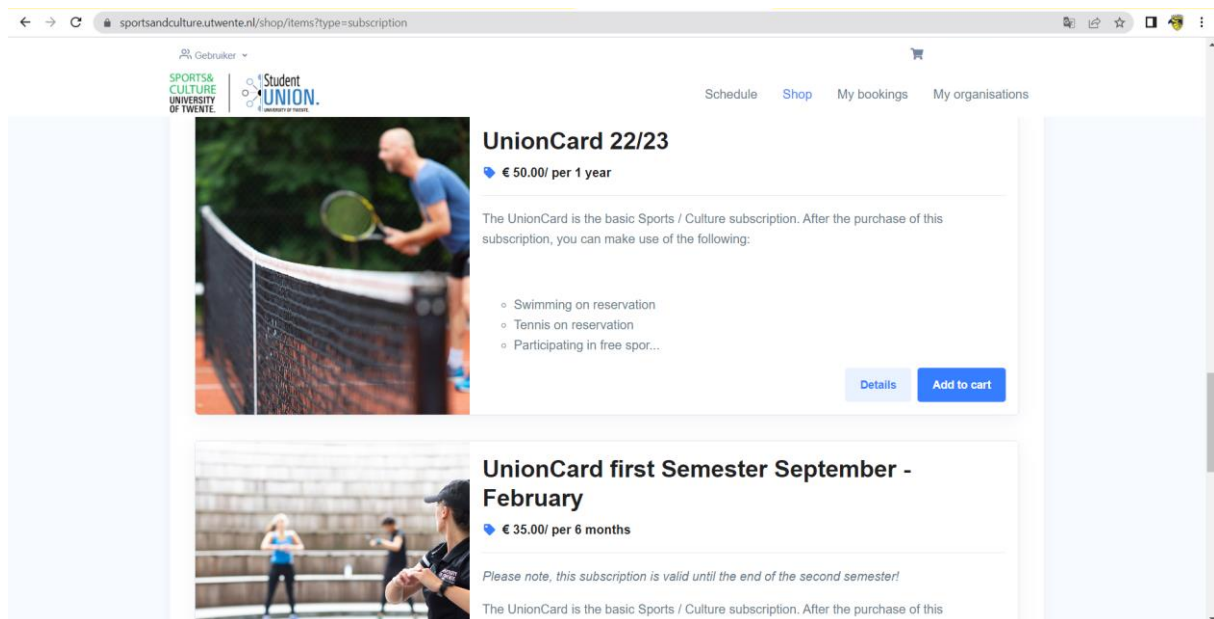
sportsandculture.utwente.nl/shop/items?type=subscription

Gebruiker

SPORTS& CULTURE UNIVERSITY OF TWENTE.

Student UNION. UNIVERSITY OF TWENTE.

Schedule Shop My bookings My organisations

UnionCard 22/23

€ 50.00/ per 1 year

The UnionCard is the basic Sports / Culture subscription. After the purchase of this subscription, you can make use of the following:

- Swimming on reservation
- Tennis on reservation
- Participating in free spor...

Details Add to cart

UnionCard first Semester September - February

€ 35.00/ per 6 months

Please note, this subscription is valid until the end of the second semester!

The UnionCard is the basic Sports / Culture subscription. After the purchase of this